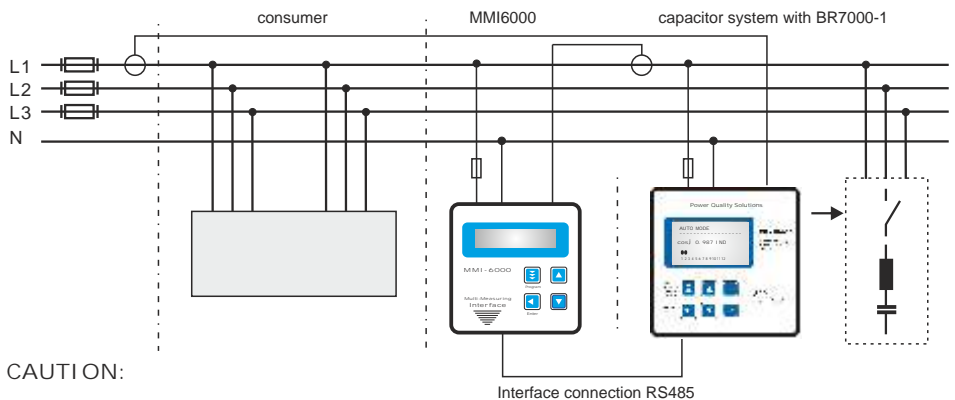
consumer

MMI6000

capacitor system with BR7000-1

L1

L2

L3

N

MMI-6000

Program

Enter

Multi Measuring Interface

Power Quality Solutions

AUTO MODE

cosφ 0.997 IND

CAUTI ON:

Interface connection RS485